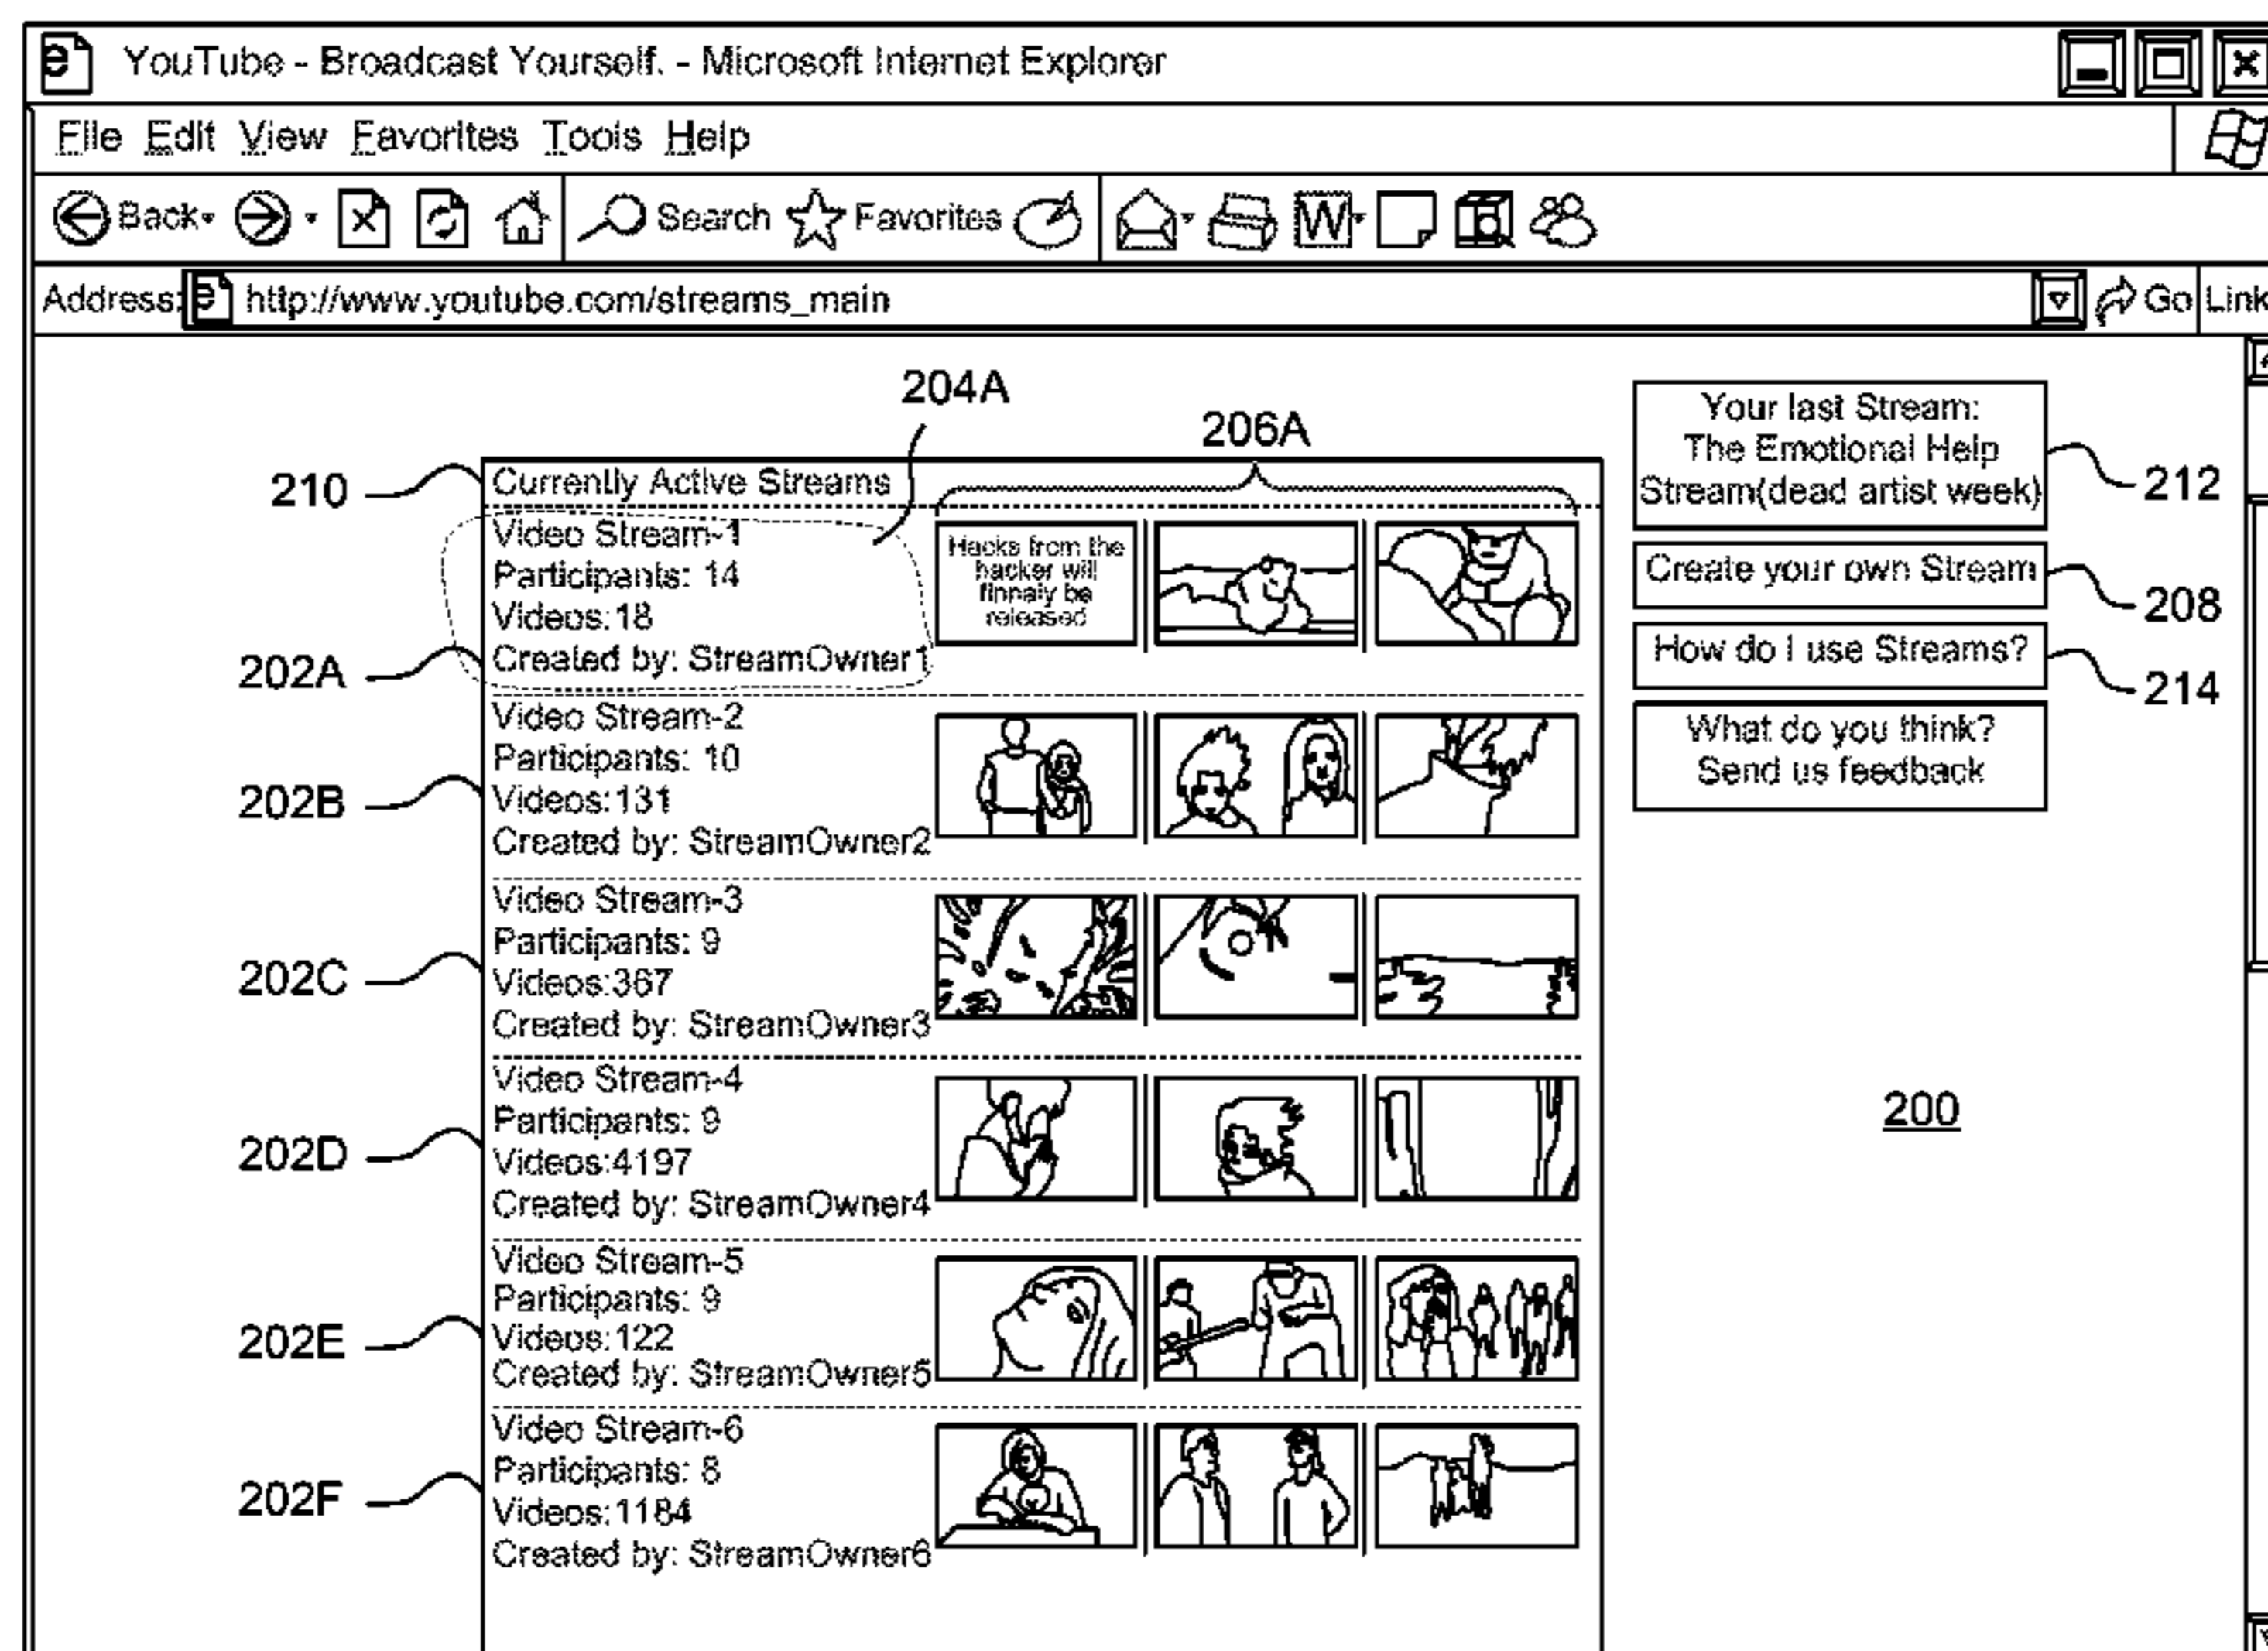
YouTube - Broadcast Yourself. - Microsoft Internet Explorer

File Edit View Favorites Tools Help

Back Search Favorites

Address http://www.youtube.com/streams_main Go Link

204A

206A

210

Currently Active Streams

Video Stream-1
Participants: 14
Videos:18
Created by: StreamOwner1

Hacks from the hacker will finnaly be released

202A

Video Stream-2
Participants: 10
Videos:131
Created by: StreamOwner2

202B

Video Stream-3
Participants: 9
Videos:367
Created by: StreamOwner3

202C

Video Stream-4
Participants: 9
Videos:4197
Created by: StreamOwner4

202D

Video Stream-5
Participants: 9
Videos:122
Created by: StreamOwner5

202E

Video Stream-6
Participants: 8
Videos:1184
Created by: StreamOwner6

202F

Your last Stream: The Emotional Help Stream(dead artist week)

212

Create your own Stream

208

How do I use Streams?

214

What do you think? Send us feedback

200